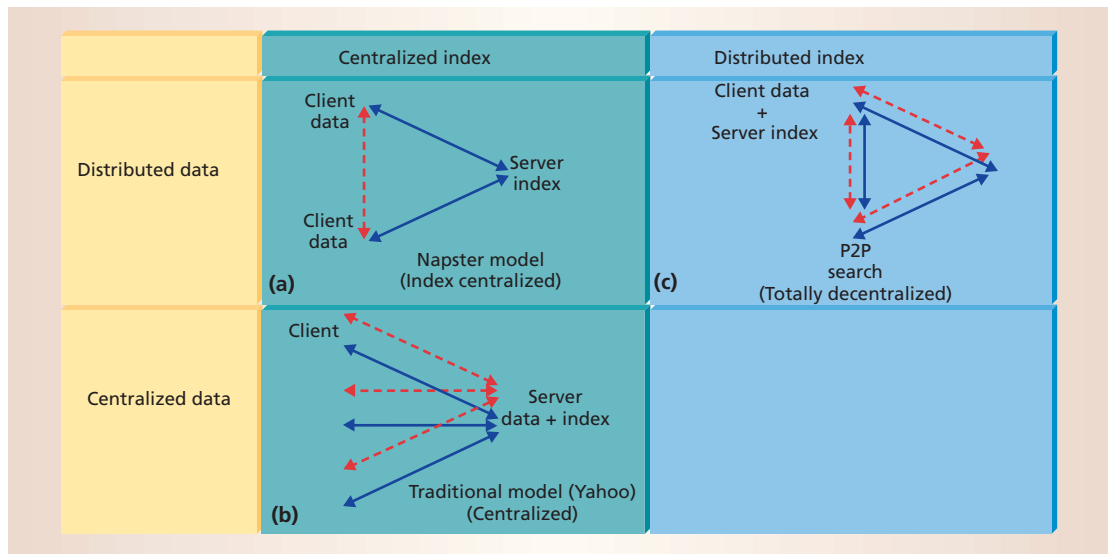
| | Centralized index | Distributed index |
|---|---|---|
| Distributed data | Client data<br>Server index<br>Client data<br>(a) Napster model (Index centralized) | Client data + Server index<br>P2P search<br>(c) (Totally decentralized) |
| Centralized data | Client<br>Server data + index<br>(b) Traditional model (Yahoo) (Centralized) | |